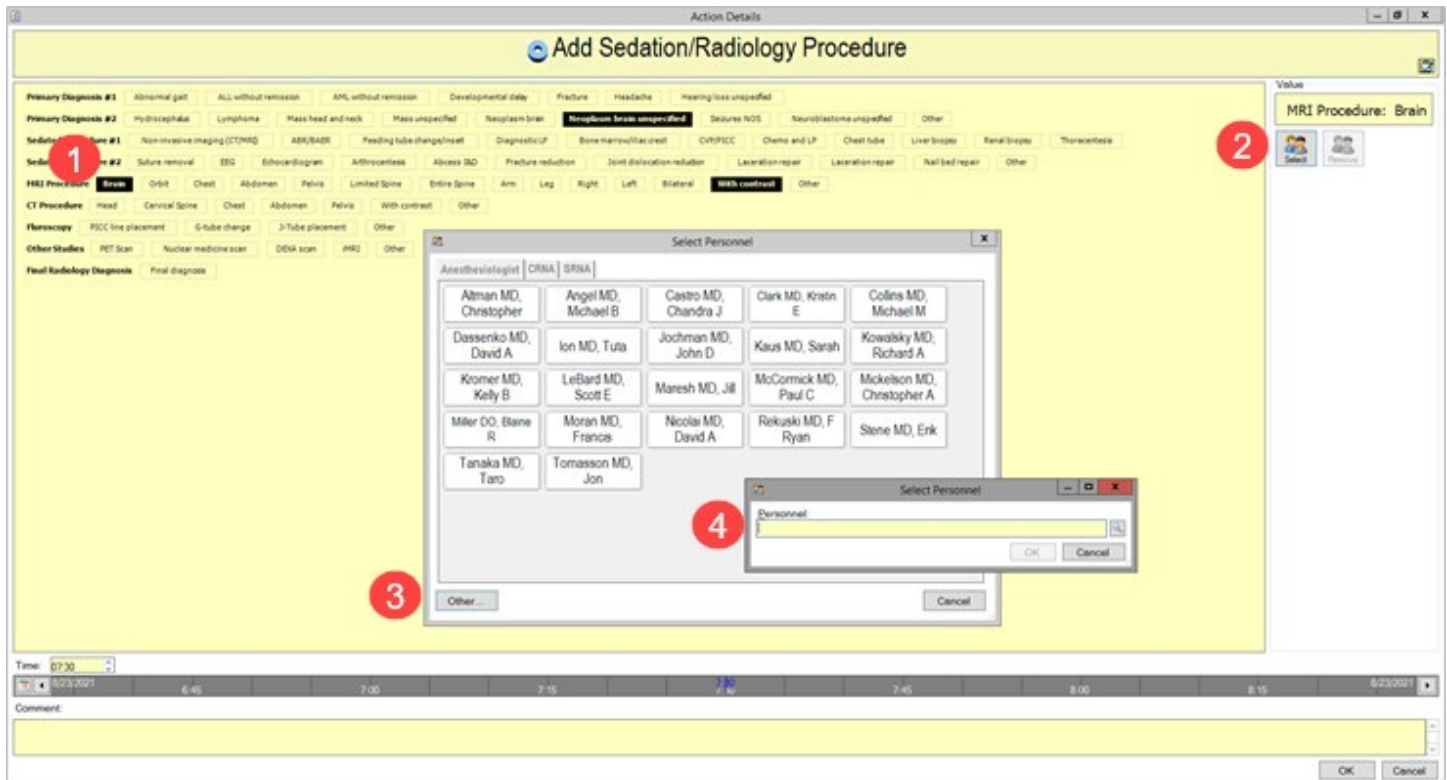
Action Details

Add Sedation/Radiology Procedure

Primary Diagnosis #1 Abnormal gait ALL without remission AML without remission Developmental delay Fracture Headache Hearing loss unspecified

Primary Diagnosis #2 Hydrocephalus Lymphoma Mass head and neck Mass unspecified Neoplasm brain Neoplasm brain unspecified Seizures NOS Neuroblastoma unspecified Other

Sedation Procedure #1 Non-invasive imaging (CT/MRI) ABR/BAER Feeding tube change/insert Diagnostic LP Bone marrow/iliac crest CVP/PICC Chemo and LP Chest tube Liver biopsy Renal biopsy Thoracentesis

Sedation Procedure #2 Suture removal EEG Echocardiogram Arthrocentesis Abscess I&D Fracture reduction Joint dislocation reduction Laceration repair Laceration repair Nail bed repair Other

MRI Procedure Brain Orbit Chest Abdomen Pelvis Limited Spine Entire Spine Arm Leg Right Left Bilateral With contrast Other

CT Procedure Head Cervical Spine Chest Abdomen Pelvis With contrast Other

Fluoroscopy PICC line placement G-tube change J-Tube placement Other

Other Studies PET Scan Nuclear medicine scan DEXA scan fMRI Other

Final Radiology Diagnosis Final diagnosis

1

2

3

4

Value

MRI Procedure: Brain

Select Remove

Select Personnel

Anesthesiologist CRNA SRNA

| Altman MD, Christopher | Angel MD, Michael B | Castro MD, Chandra J | Clark MD, Kristin E | Collins MD, Michael M |
|---|---|---|---|---|
| Dassenko MD, David A | Ion MD, Tuta | Jochman MD, John D | Kaus MD, Sarah | Kowalsky MD, Richard A |
| Kromer MD, Kelly B | LeBard MD, Scott E | Maresh MD, Jill | McCormick MD, Paul C | Mickelson MD, Christopher A |
| Miller DO, Blaine R | Moran MD, Francis | Nicolai MD, David A | Rekuski MD, F Ryan | Stene MD, Erik |
| Tanaka MD, Taro | Tomasson MD, Jon | | | |

Other... Cancel

Select Personnel

Personnel

OK Cancel

Time: 07:30

8/23/2021 6:45 7:00 7:15 7:30 7:45 8:00 8:15 8/23/2021

Comment:

OK Cancel